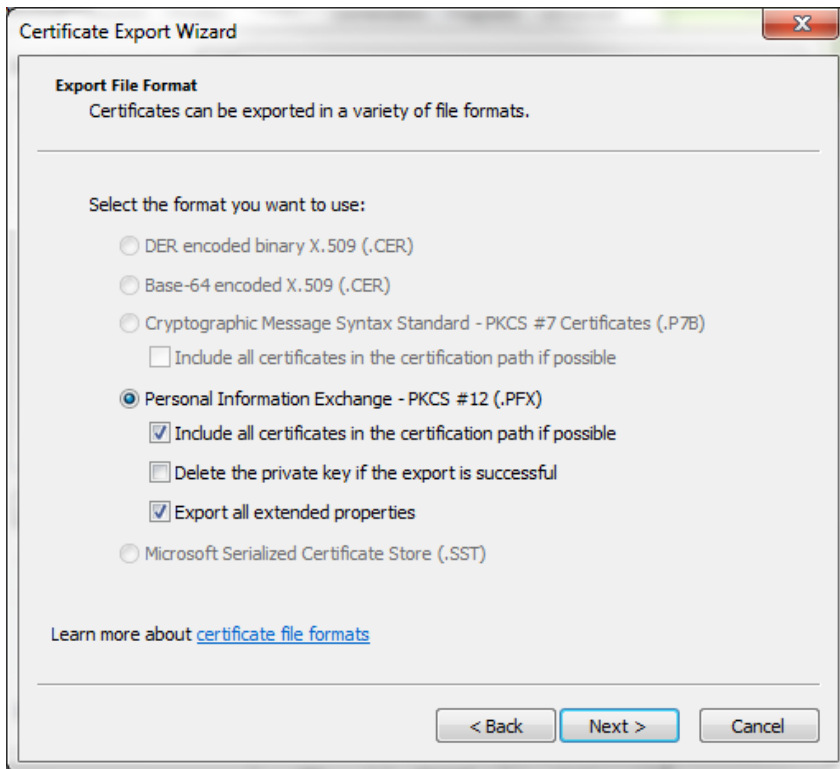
Certificate Export Wizard

X

Export File Format
Certificates can be exported in a variety of file formats.

Select the format you want to use:

DER encoded binary X.509 (.CER)

Base-64 encoded X.509 (.CER)

Cryptographic Message Syntax Standard - PKCS #7 Certificates (.P7B)

Include all certificates in the certification path if possible

Personal Information Exchange - PKCS #12 (.PFX)

Include all certificates in the certification path if possible

Delete the private key if the export is successful

Export all extended properties

Microsoft Serialized Certificate Store (.SST)

Learn more about certificate file formats

< Back

Next >

Cancel